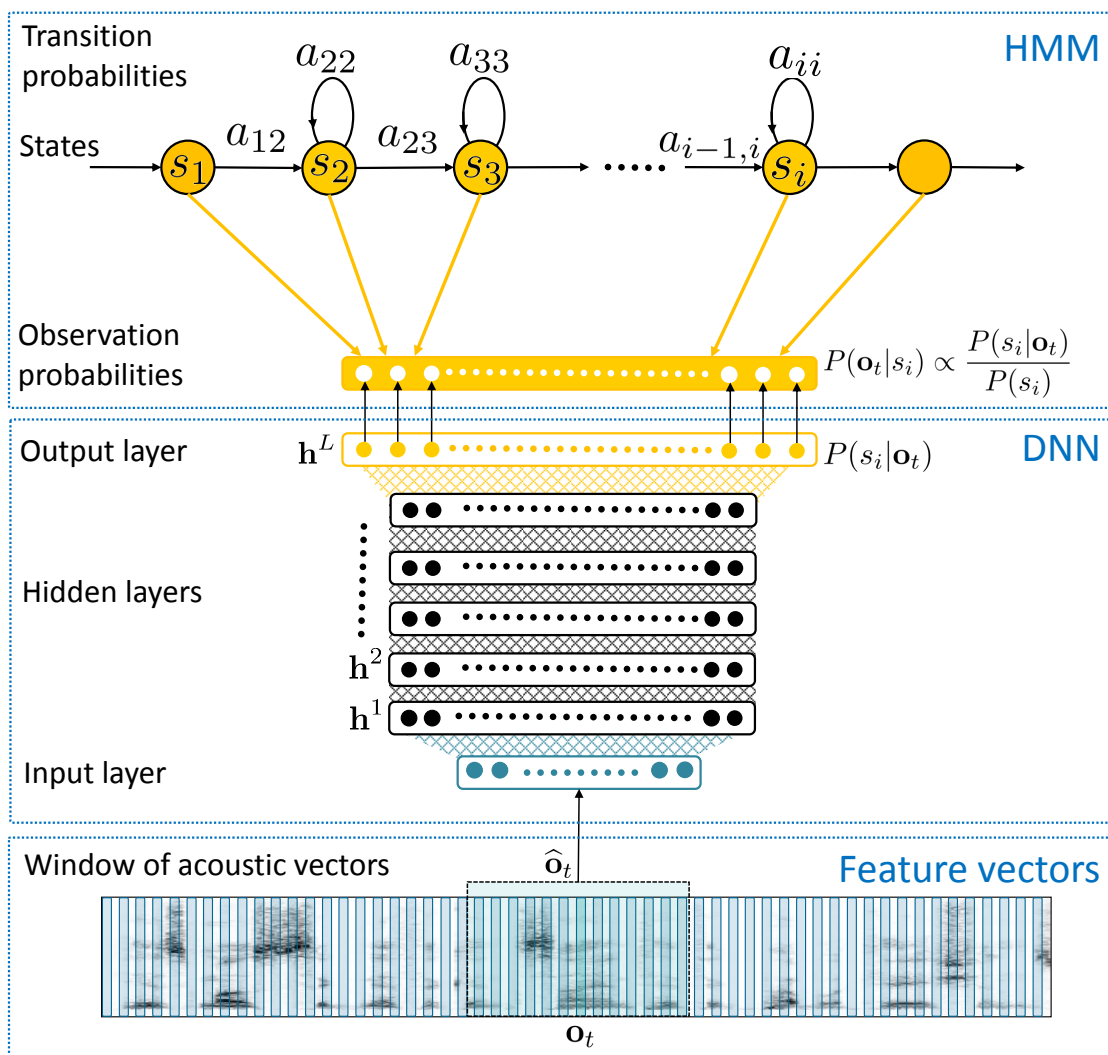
Transition probabilities

HMM

$a_{22}$ $a_{33}$ $a_{ii}$

States $s_1$ $a_{12}$ $s_2$ $a_{23}$ $s_3$ ..... $a_{i-1,i}$ $s_i$

Observation probabilities

$P(\mathbf{o}_t|s_i) \propto \frac{P(s_i|\mathbf{o}_t)}{P(s_i)}$

Output layer $\mathbf{h}^L$ $P(s_i|\mathbf{o}_t)$

DNN

Hidden layers

$\mathbf{h}^2$

$\mathbf{h}^1$

Input layer

Window of acoustic vectors $\widehat{\mathbf{o}}_t$

Feature vectors

$\mathbf{o}_t$